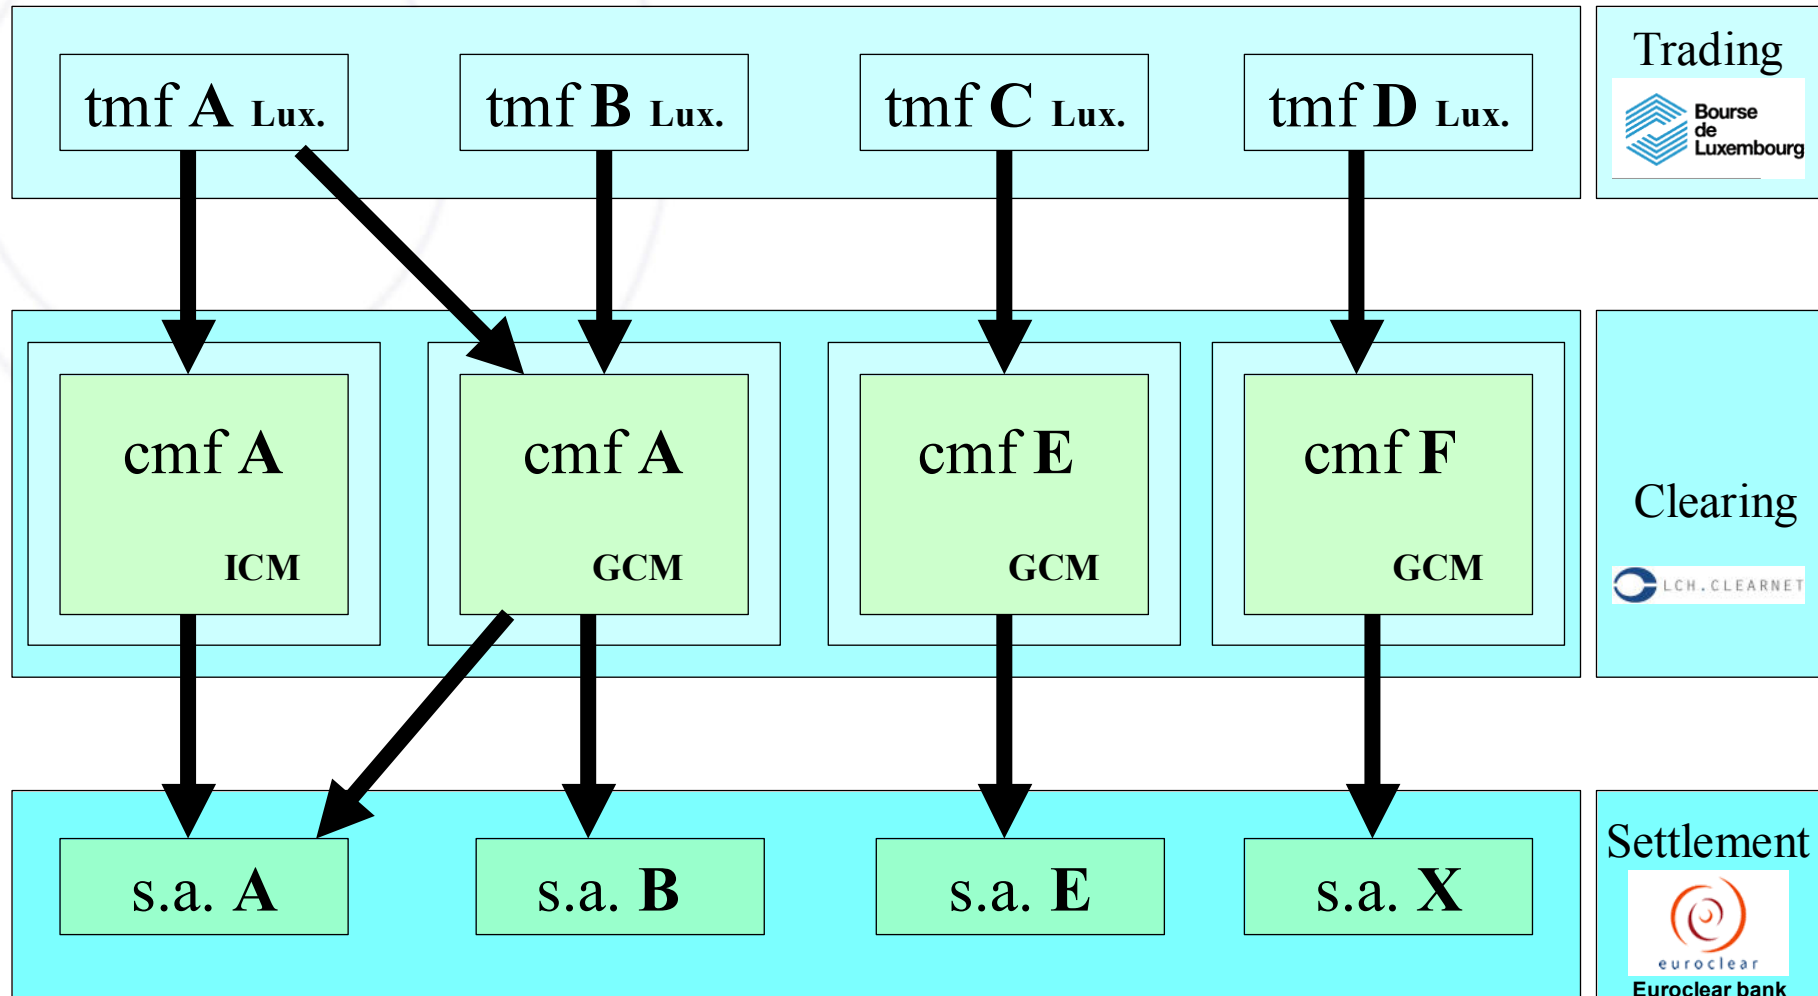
tmf A Lux.

tmf B Lux.

tmf C Lux.

tmf D Lux.

Trading

Bourse de Luxembourg

cmf A

ICM

cmf A

GCM

cmf E

GCM

cmf F

GCM

Clearing

LCH.CLEARNET

s.a. A

s.a. B

s.a. E

s.a. X

Settlement

euroclear

Euroclear bank